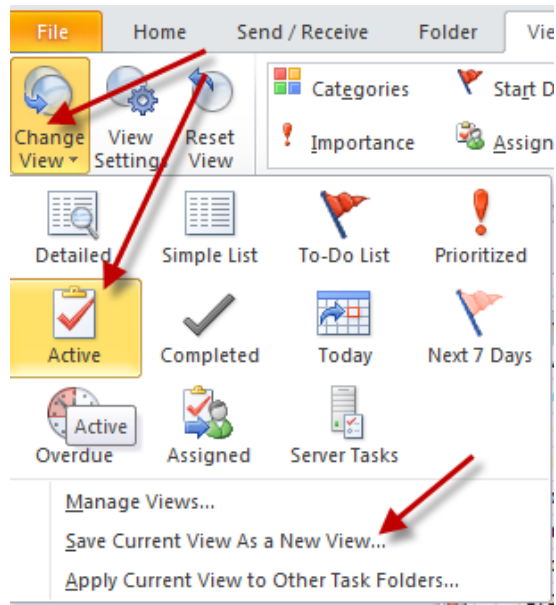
File Home Send / Receive Folder Vie

Change View ▾ View Setting Reset View

Categories Start D

Importance Assign

Detailed Simple List To-Do List Prioritized

Active Completed Today Next 7 Days

Active

Overdue Assigned Server Tasks

Manage Views...

Save Current View As a New View...

Apply Current View to Other Task Folders...